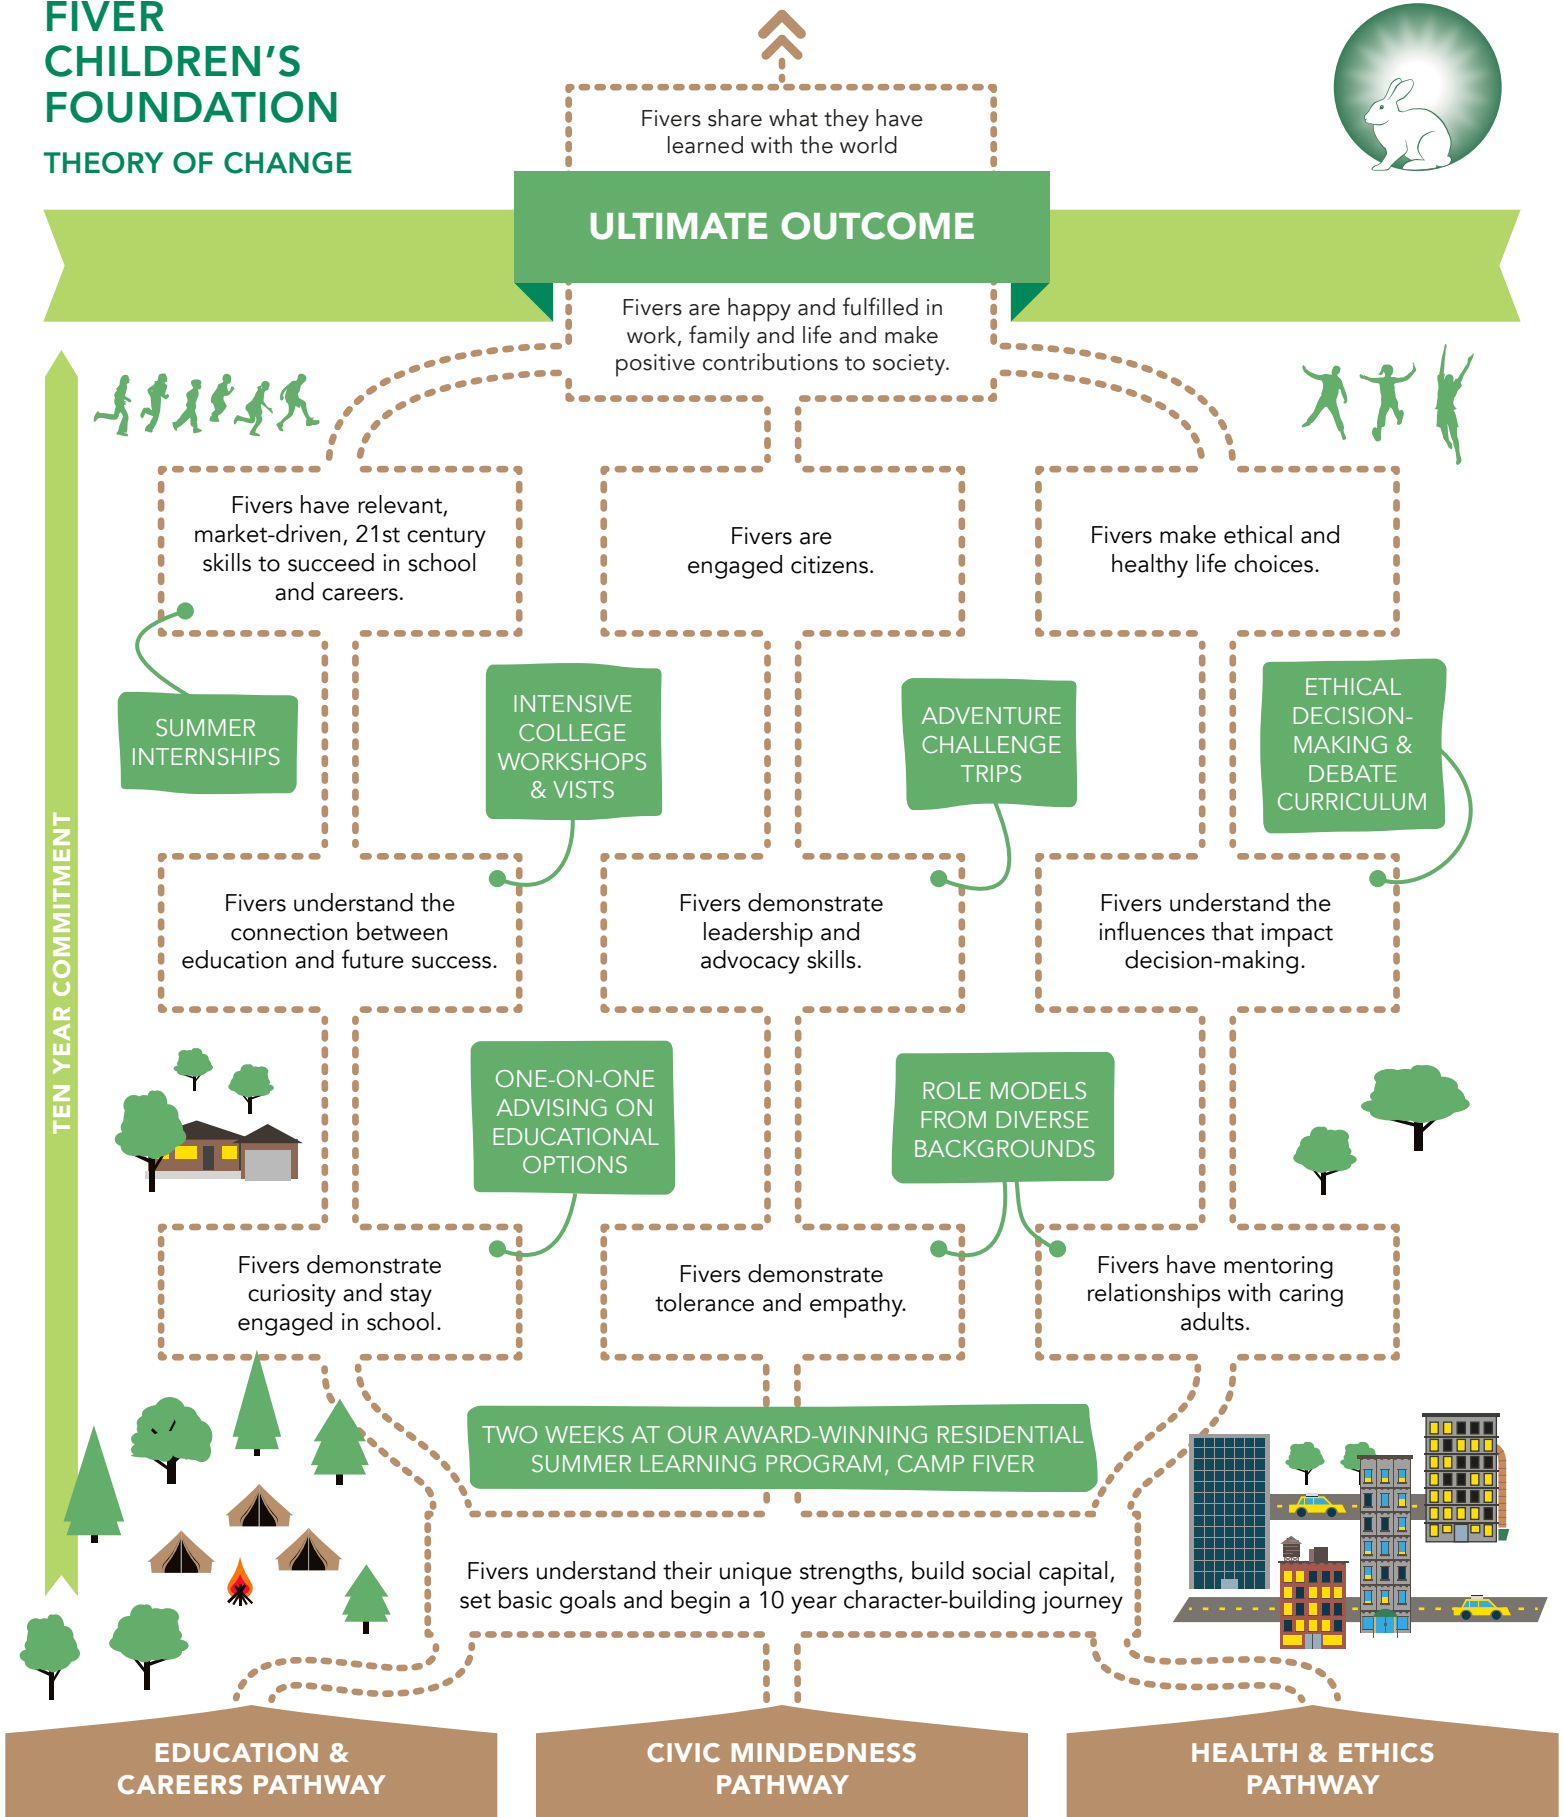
FIVER CHILDREN'S FOUNDATION

THEORY OF CHANGE

Fivers share what they have learned with the world

ULTIMATE OUTCOME

Fivers are happy and fulfilled in work, family and life and make positive contributions to society.

TEN YEAR COMMITMENT

Fivers have relevant, market-driven, 21st century skills to succeed in school and careers.

Fivers are engaged citizens.

Fivers make ethical and healthy life choices.

SUMMER INTERNSHIPS

INTENSIVE COLLEGE WORKSHOPS & VISTS

ADVENTURE CHALLENGE TRIPS

ETHICAL DECISION-MAKING & DEBATE CURRICULUM

Fivers understand the connection between education and future success.

Fivers demonstrate leadership and advocacy skills.

Fivers understand the influences that impact decision-making.

ONE-ON-ONE ADVISING ON EDUCATIONAL OPTIONS

ROLE MODELS FROM DIVERSE BACKGROUNDS

Fivers demonstrate curiosity and stay engaged in school.

Fivers demonstrate tolerance and empathy.

Fivers have mentoring relationships with caring adults.

TWO WEEKS AT OUR AWARD-WINNING RESIDENTIAL SUMMER LEARNING PROGRAM, CAMP FIVER

Fivers understand their unique strengths, build social capital, set basic goals and begin a 10 year character-building journey

EDUCATION & CAREERS PATHWAY

CIVIC MINDEDNESS PATHWAY

HEALTH & ETHICS PATHWAY